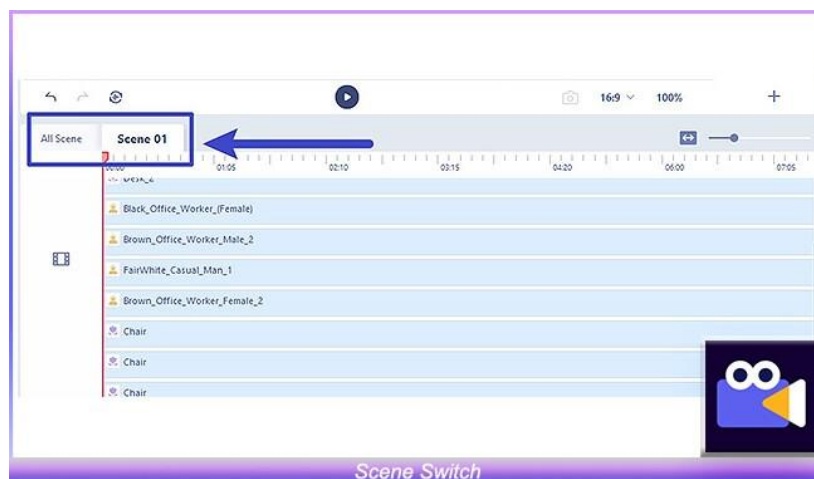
16:9 100%

All Scene Scene 01

00:00 01:05 02:10 03:15 04:20 06:00 07:05

Desk_2

Black_Office_Worker_(Female)

Brown_Office_Worker_Male_2

FairWhite_Casual_Man_1

Brown_Office_Worker_Female_2

Chair

Chair

Chair

Scene Switch